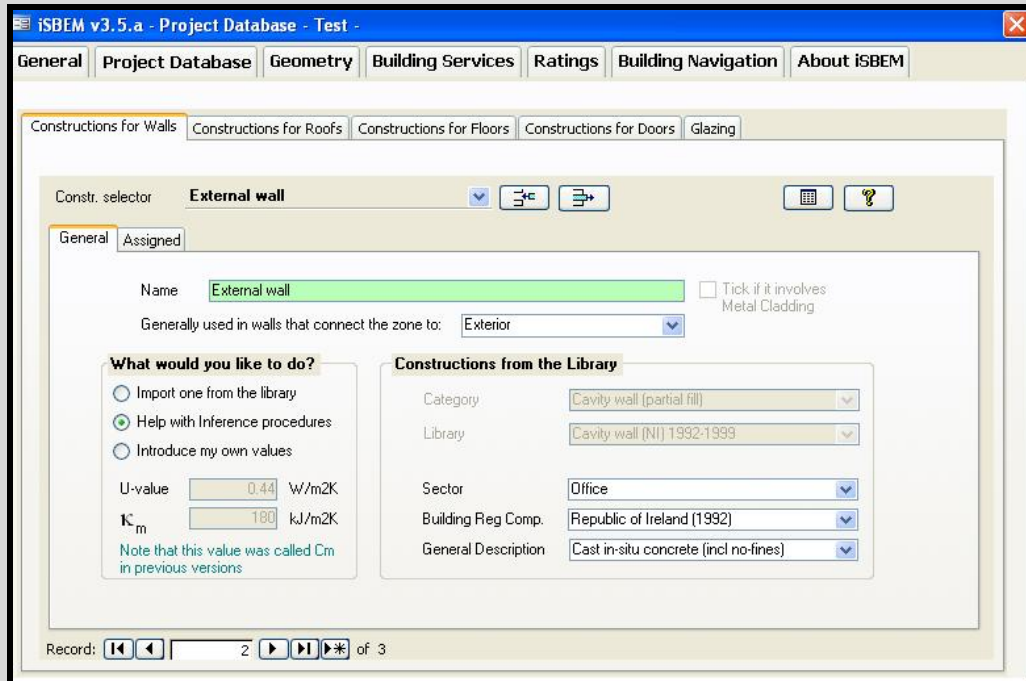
iSBEM v3.5.a - Project Database - Test -

General | Project Database | Geometry | Building Services | Ratings | Building Navigation | About iSBEM

Constructions for Walls | Constructions for Roofs | Constructions for Floors | Constructions for Doors | Glazing

Constr. selector External wall

General | Assigned

Name External wall

Tick if it involves Metal Cladding

Generally used in walls that connect the zone to: Exterior

What would you like to do?

Import one from the library

Help with Inference procedures

Introduce my own values

U-value 0.44 W/m2K

$\kappa_m$ 180 kJ/m2K

Note that this value was called Cm in previous versions

Constructions from the Library

Category Cavity wall (partial fill)

Library Cavity wall (NI) 1992-1999

Sector Office

Building Reg Comp. Republic of Ireland (1992)

General Description Cast in-situ concrete (incl no-fines)

Record: 2 of 3